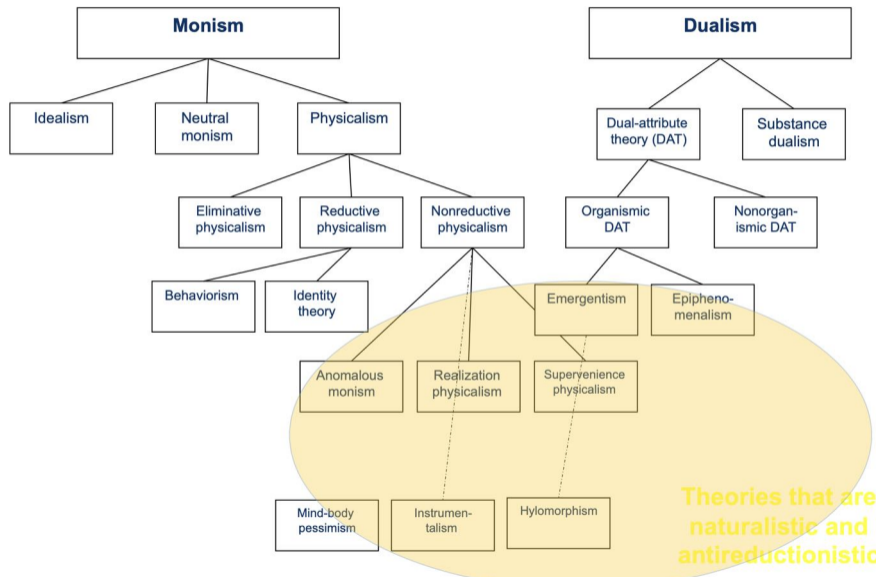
Monism

Dualism

Idealism

Neutral monism

Physicalism

Dual-attribute theory (DAT)

Substance dualism

Eliminative physicalism

Reductive physicalism

Nonreductive physicalism

Organismic DAT

Nonorganismic DAT

Behaviorism

Identity theory

Emergentism

Epiphenomenalism

Anomalous monism

Realization physicalism

Supervenience physicalism

Mind-body pessimism

Instrumentalism

Hylomorphism

Theories that are naturalistic and antireductionistic